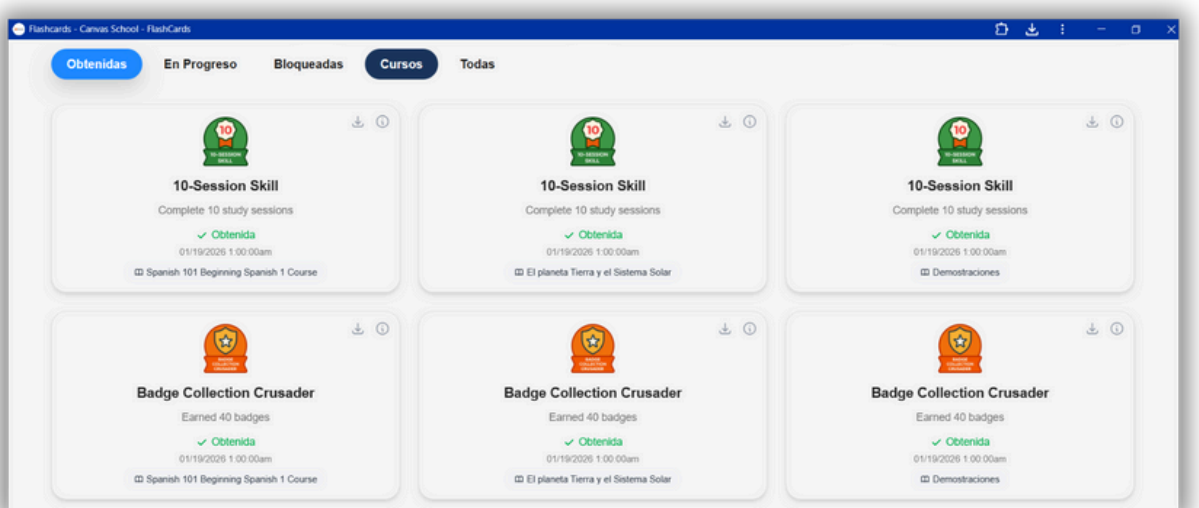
Flashcards - Canvas School - FlashCards

Obtenidas En Progreso Bloqueadas Cursos Todas

10
10-SESSION SKILL
10-Session Skill
Complete 10 study sessions
✓ Obtenida
01/19/2026 1:00:00am
Spanish 101 Beginning Spanish 1 Course

10
10-SESSION SKILL
10-Session Skill
Complete 10 study sessions
✓ Obtenida
01/19/2026 1:00:00am
El planeta Tierra y el Sistema Solar

10
10-SESSION SKILL
10-Session Skill
Complete 10 study sessions
✓ Obtenida
01/19/2026 1:00:00am
Demostraciones

BADGE COLLECTION CRUSADER
Badge Collection Crusader
Earned 40 badges
✓ Obtenida
01/19/2026 1:00:00am
Spanish 101 Beginning Spanish 1 Course

BADGE COLLECTION CRUSADER
Badge Collection Crusader
Earned 40 badges
✓ Obtenida
01/19/2026 1:00:00am
El planeta Tierra y el Sistema Solar

BADGE COLLECTION CRUSADER
Badge Collection Crusader
Earned 40 badges
✓ Obtenida
01/19/2026 1:00:00am
Demostraciones